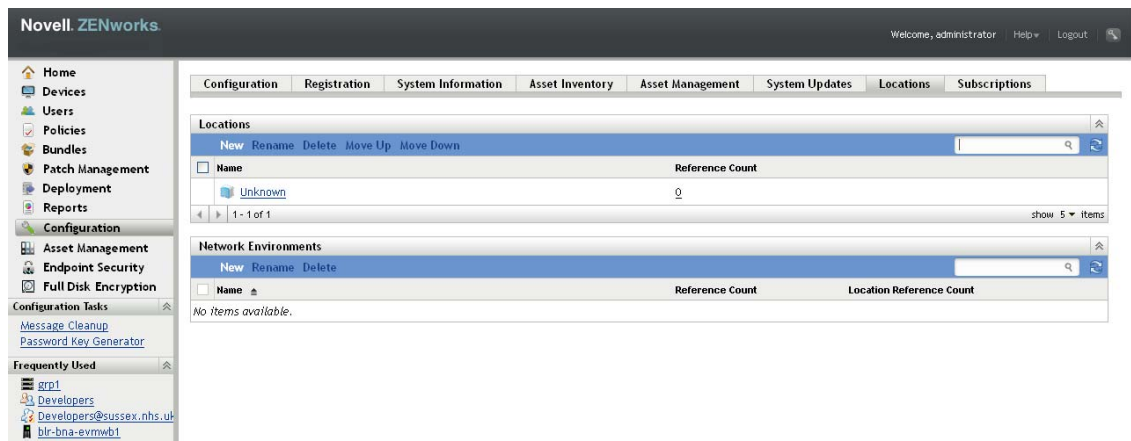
Novell. ZENworks.

Welcome, administrator | Help | Logout

Home
Devices
Users
Policies
Bundles
Patch Management
Deployment
Reports
Configuration
Asset Management
Endpoint Security
Full Disk Encryption

Configuration Tasks
Message Cleanup
Password Key Generator

Frequently Used
grp1
Developers
Developers@sussex.nhs.uk
blr-bna-evmwb1

Configuration | Registration | System Information | Asset Inventory | Asset Management | System Updates | Locations | Subscriptions

Locations
New Rename Delete Move Up Move Down

| Name | Reference Count |
|---|---|
| Unknown | 0 |

1 - 1 of 1
show 5 items

Network Environments
New Rename Delete

| Name | Reference Count | Location Reference Count |
|---|---|---|
| No items available. | | |